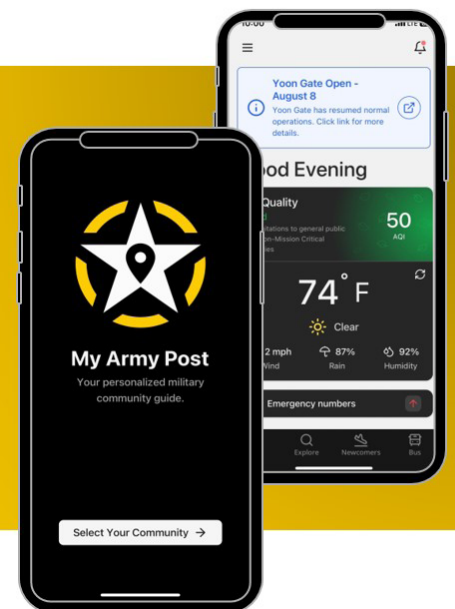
10:00

Yoon Gate Open - August 8

Yoon Gate has resumed normal operations. Click link for more details.

ood Evening

Quality

itations to general public

n-Mission Critical

50

AQI

74° F

Clear

2 mph

Wind

87%

Rain

92%

Humidity

Emergency numbers

Explore

Newcomers

Bus

My Army Post

Your personalized military community guide.

Select Your Community →